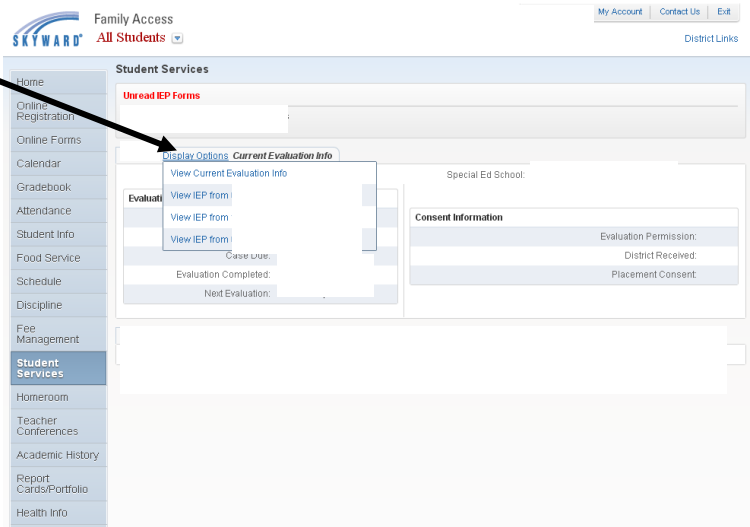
SKYWARD®
Family Access
All Students

My Account | Contact Us | Exit
District Links

Home
Online Registration
Online Forms
Calendar
Gradebook
Attendance
Student Info
Food Service
Schedule
Discipline
Fee Management
Student Services
Homeroom
Teacher Conferences
Academic History
Report Cards/Portfolio
Health Info

Student Services

Unread IEP Forms
s

Display Options Current Evaluation Info

View Current Evaluation Info
View IEP from
View IEP from
View IEP from

Special Ed School:

Evaluati

Case Due:
Evaluation Completed:
Next Evaluation:

Consent Information
Evaluation Permission:
District Received:
Placement Consent: